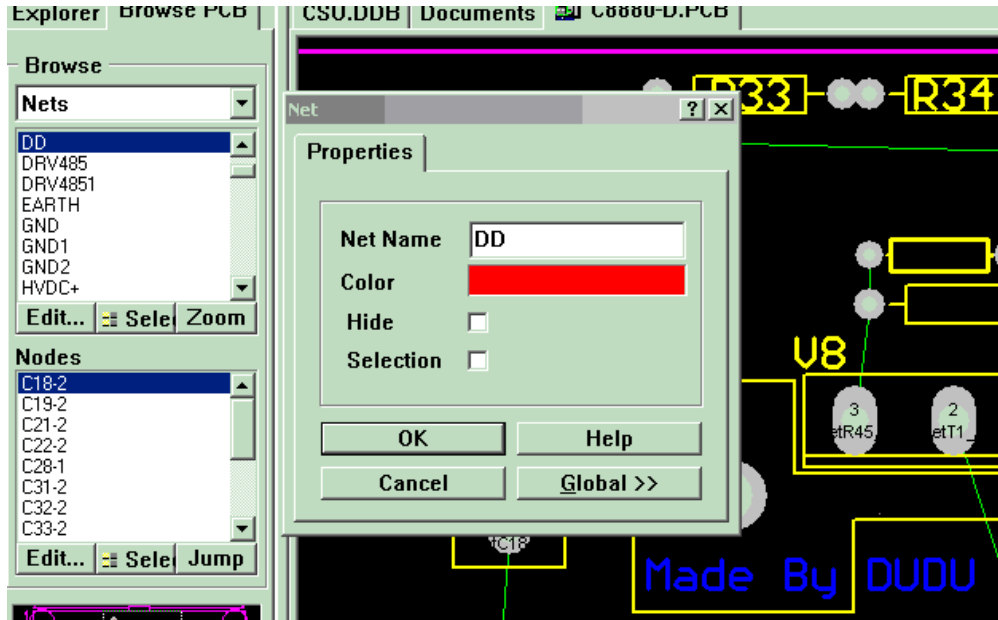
Explorer | Browse PCB

CSU.DDB | Documents | C8880-D.PCB

Browse

Nets

DD
DRV485
DRV4851
EARTH
GND
GND1
GND2
HVDC+

Edit... | Sele | Zoom

Nodes

C18-2
C19-2
C21-2
C22-2
C28-1
C31-2
C32-2
C33-2

Edit... | Sele | Jump

Net

Properties

Net Name DD
Color
Hide
Selection

OK | Help
Cancel | Global >>

R33 R34

V8

3
etR45

2
etT1

C18

Made By DUDU